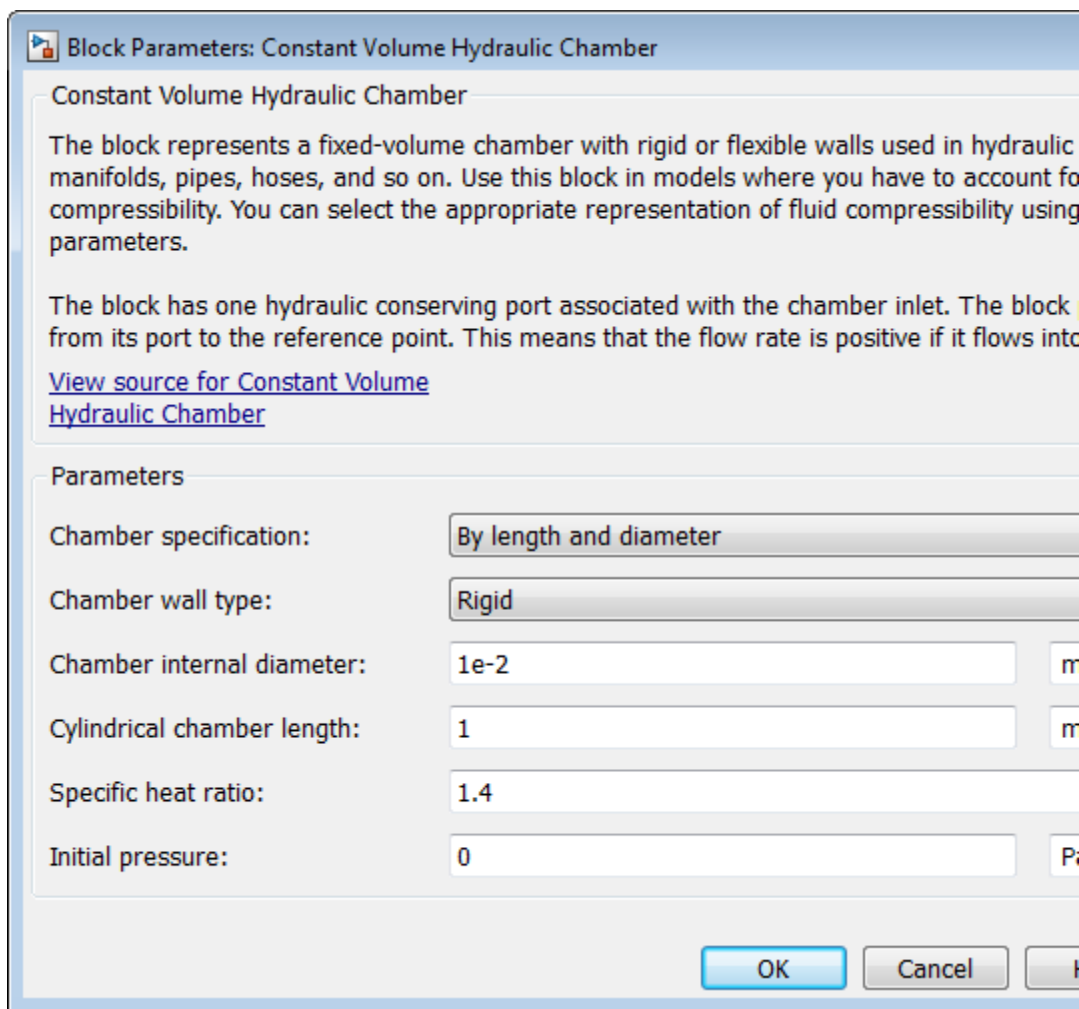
Block Parameters: Constant Volume Hydraulic Chamber

Constant Volume Hydraulic Chamber

The block represents a fixed-volume chamber with rigid or flexible walls used in hydraulic manifolds, pipes, hoses, and so on. Use this block in models where you have to account fo compressibility. You can select the appropriate representation of fluid compressibility using parameters.

The block has one hydraulic conserving port associated with the chamber inlet. The block from its port to the reference point. This means that the flow rate is positive if it flows into

View source for Constant Volume Hydraulic Chamber

Parameters

Chamber specification: By length and diameter

Chamber wall type: Rigid

Chamber internal diameter: 1e-2 m

Cylindrical chamber length: 1 m

Specific heat ratio: 1.4

Initial pressure: 0 Pa

OK Cancel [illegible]